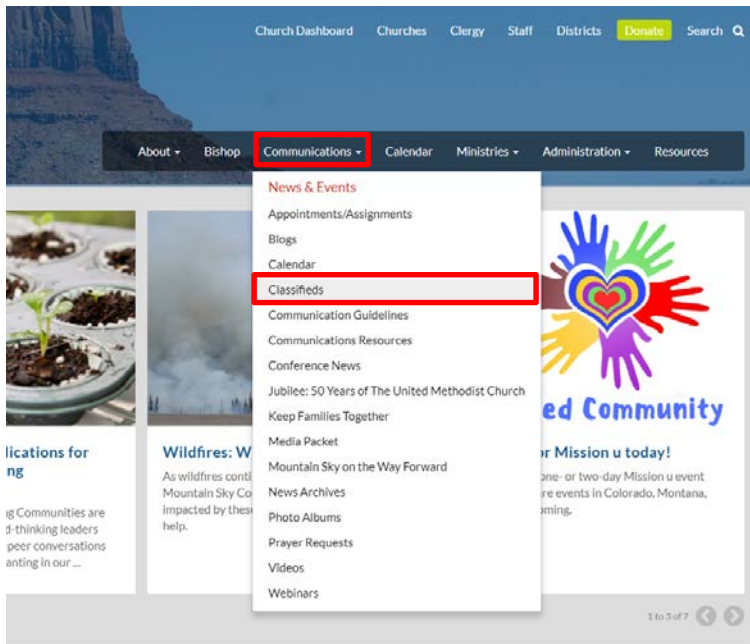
Church Dashboard Churches Clergy Staff Districts Donate Search

About Bishop Communications Calendar Ministries Administration Resources

News & Events
Appointments/Assignments
Blogs
Calendar
Classifieds
Communication Guidelines
Communications Resources
Conference News
Jubilee: 50 Years of The United Methodist Church
Keep Families Together
Media Packet
Mountain Sky on the Way Forward
News Archives
Photo Albums
Prayer Requests
Videos
Webinars

lications for
ng

g Communities are
d-thinking leaders
peer conversations
anting in our ...

Wildfires: W

As wildfires conti
Mountain Sky Co
impacted by these
help.

ed Community

or Mission u today!

one- or two-day Mission u event
re events in Colorado, Montana,
oming.

1 to 3 of 7